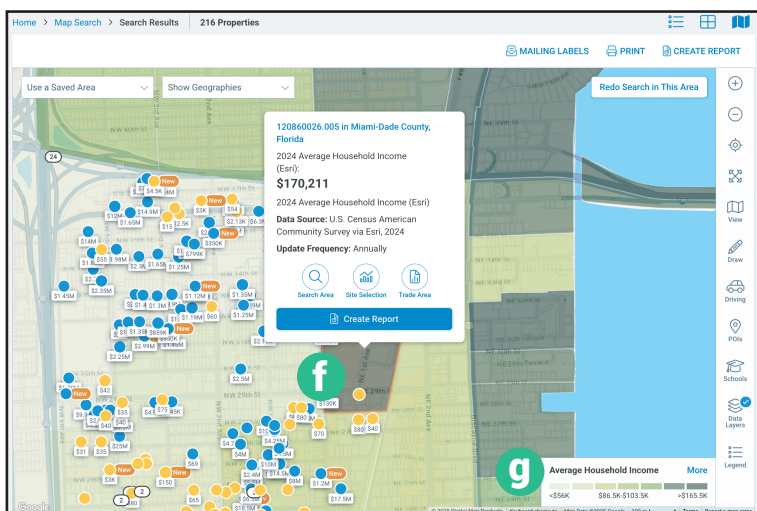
Home > Map Search > Search Results | 216 Properties

MAILING LABELS PRINT CREATE REPORT

Use a Saved Area

Show Geographies

Redo Search in This Area

120860026.005 in Miami-Dade County, Florida

2024 Average Household Income (Esri):

$170,211

2024 Average Household Income (Esri)

Data Source: U.S. Census American Community Survey via Esri, 2024

Update Frequency: Annually

Search Area

Site Selection

Trade Area

Create Report

f

g

Average Household Income

More

<$56K

$86.5K

$103.5K

>$165.5K

View

Draw

Driving

POIs

Schools

Data Layers

Legend

24

NW 34th St

NW 29th St

NE 2nd Ave

New

$4.5K

$14.9M

$1.60M

$12M

$14M

$3K

$350K

$2.13K

$54

$799K

$1.65M

$1.25M

$1.98M

$55

$1.45M

$2.35M

$1.12M

$1.35M

$1.3M

$1.19M

$1.25M

$1.35M

$859K

$2.99M

$2.25M

$2.5M

$130K

$42

$35

$75

$80

$40

$70

$4M

$4.25M

$10M

$14.5M

$8M

$1.2M

$17.5M

$31

$35

$25M

$69

$150

$65

$3K

$2.4M

$18.5M

2

Google